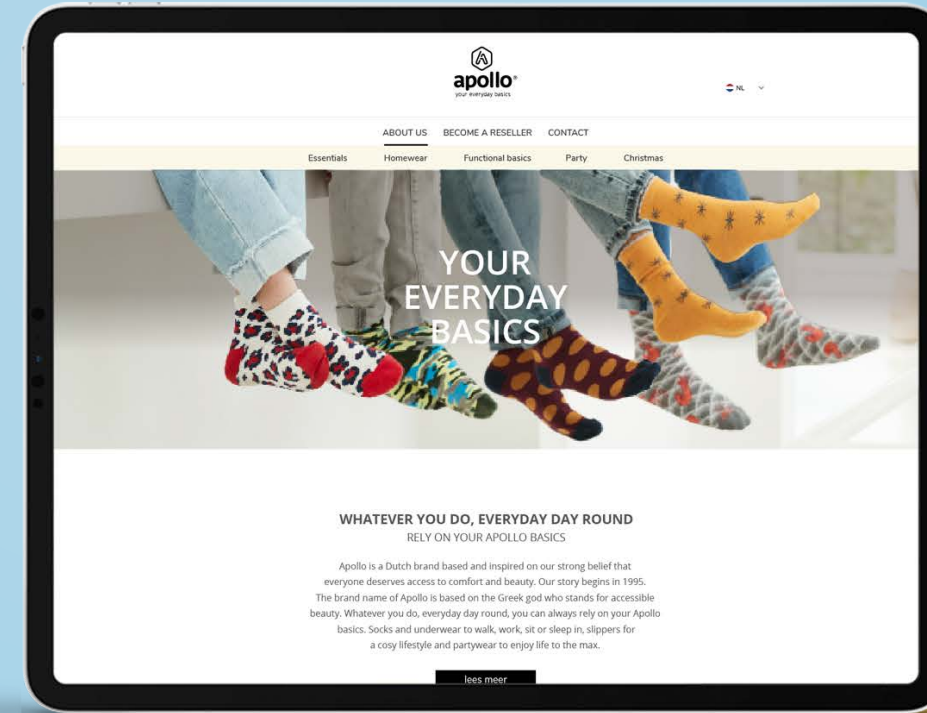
apollo®
your everyday basics

NL

ABOUT US BECOME A RESELLER CONTACT

Essentials Homewear Functional basics Party Christmas

YOUR EVERYDAY BASICS

WHATEVER YOU DO, EVERYDAY DAY ROUND
RELY ON YOUR APOLLO BASICS

Apollo is a Dutch brand based and inspired on our strong belief that everyone deserves access to comfort and beauty. Our story begins in 1995. The brand name of Apollo is based on the Greek god who stands for accessible beauty. Whatever you do, everyday day round, you can always rely on your Apollo basics. Socks and underwear to walk, work, sit or sleep in, slippers for a cosy lifestyle and partywear to enjoy life to the max.

lees meer